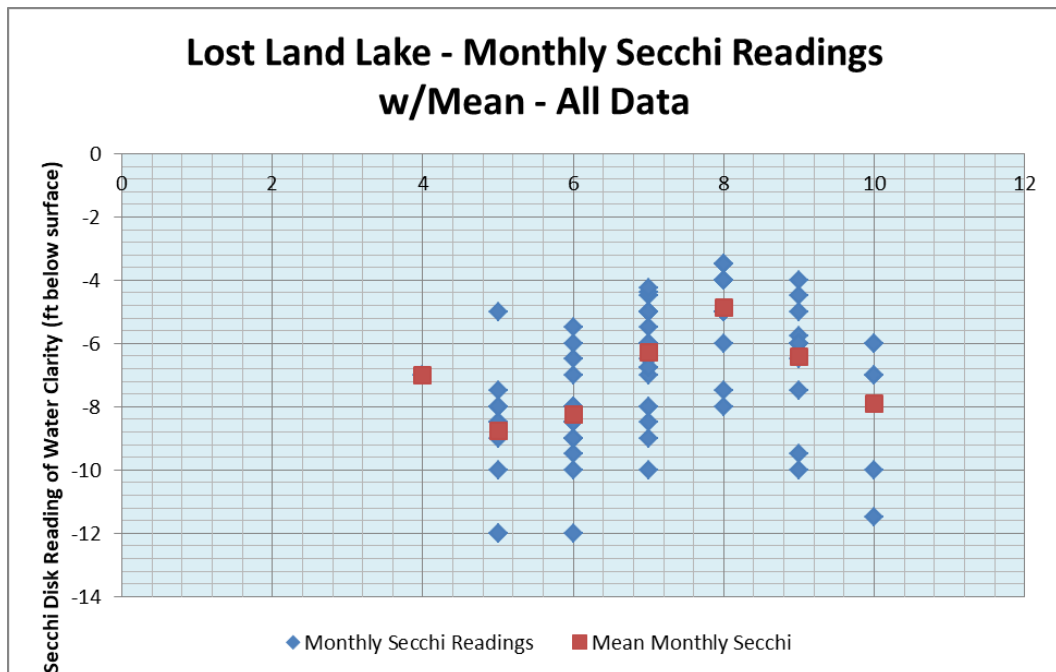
Lost Land Lake - Monthly Secchi Readings w/Mean - All Data

Secchi Disk Reading of Water Clarity (ft below surface)

0
-2
-4
-6
-8
-10
-12
-14

0 2 4 6 8 10 12

Monthly Secchi Readings
Mean Monthly Secchi